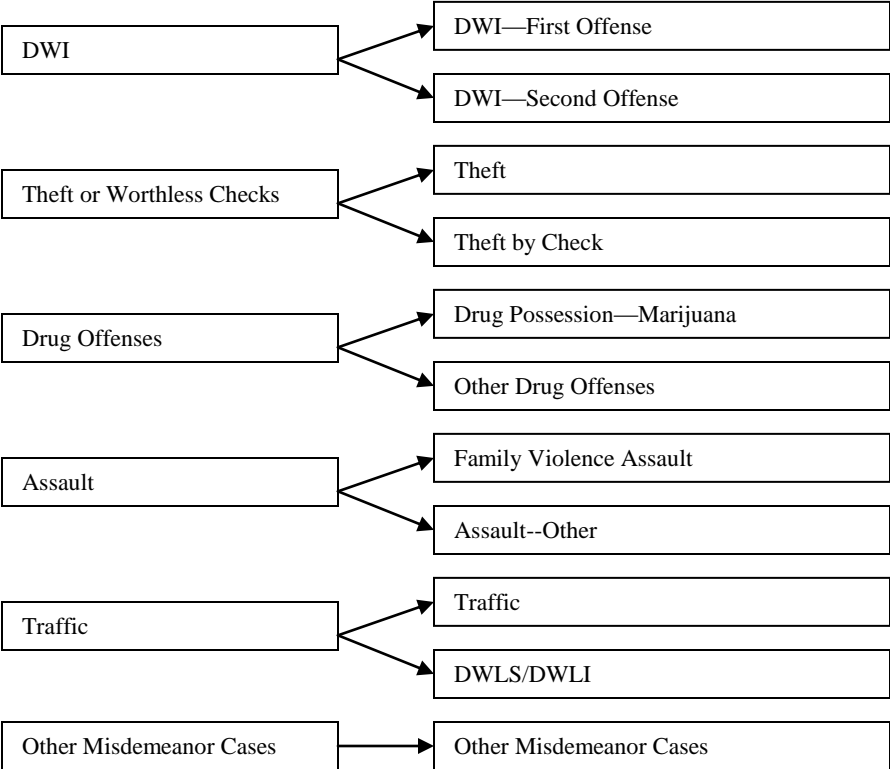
DWI

DWI—First Offense

DWI—Second Offense

Theft or Worthless Checks

Theft

Theft by Check

Drug Offenses

Drug Possession—Marijuana

Other Drug Offenses

Assault

Family Violence Assault

Assault--Other

Traffic

Traffic

DWLS/DWLI

Other Misdemeanor Cases

Other Misdemeanor Cases